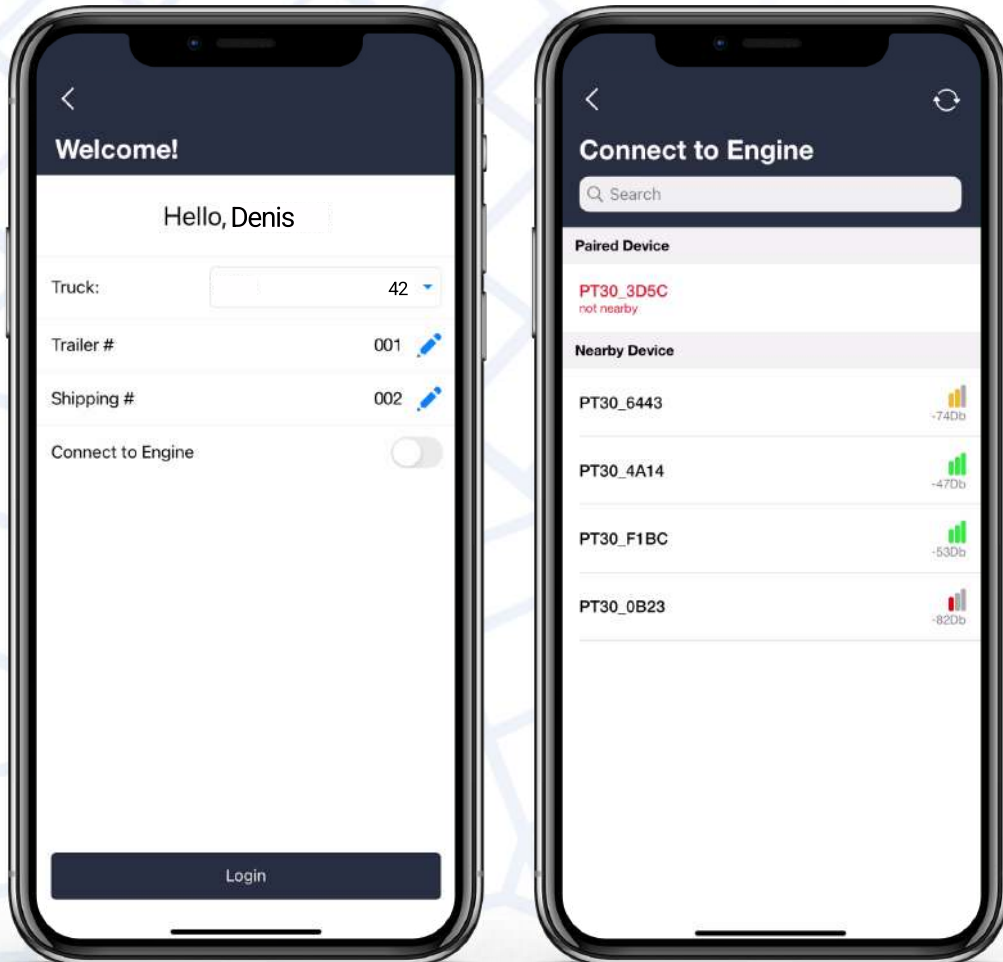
<

Welcome!

Hello, Denis

Truck: 42

Trailer # 001

Shipping # 002

Connect to Engine

Login

<

Connect to Engine

Search

Paired Device

PT30_3D5C
not nearby

Nearby Device

PT30_6443 -74Db

PT30_4A14 -47Db

PT30_F1BC -53Db

PT30_0B23 -82Db